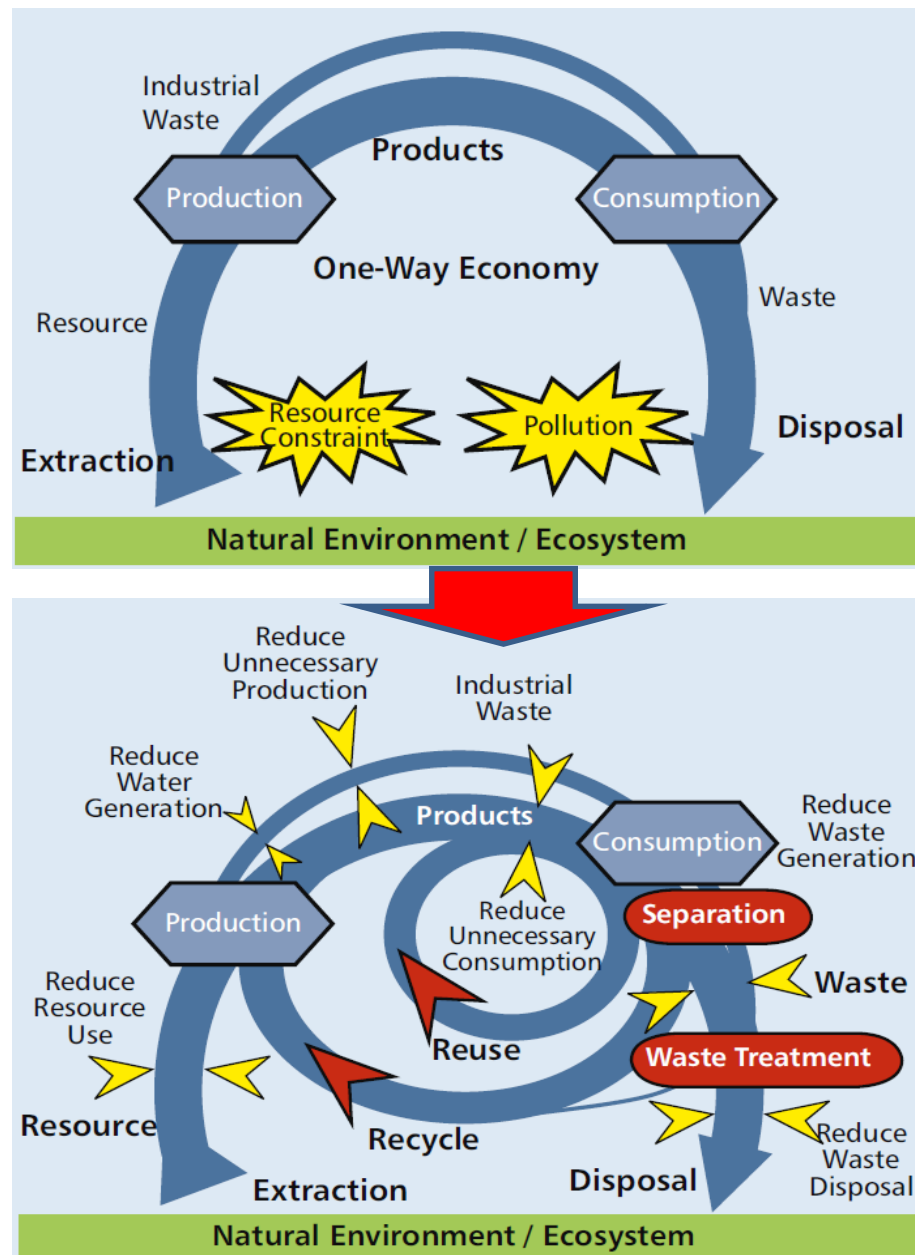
Industrial Waste

Products

Production

Consumption

One-Way Economy

Resource

Waste

Resource Constraint

Pollution

Disposal

Extraction

Natural Environment / Ecosystem

Reduce Unnecessary Production

Industrial Waste

Reduce Water Generation

Products

Consumption

Reduce Waste Generation

Production

Reduce Unnecessary Consumption

Separation

Reduce Resource Use

Waste

Reuse

Waste Treatment

Resource

Recycle

Reduce Waste Disposal

Extraction

Disposal

Natural Environment / Ecosystem